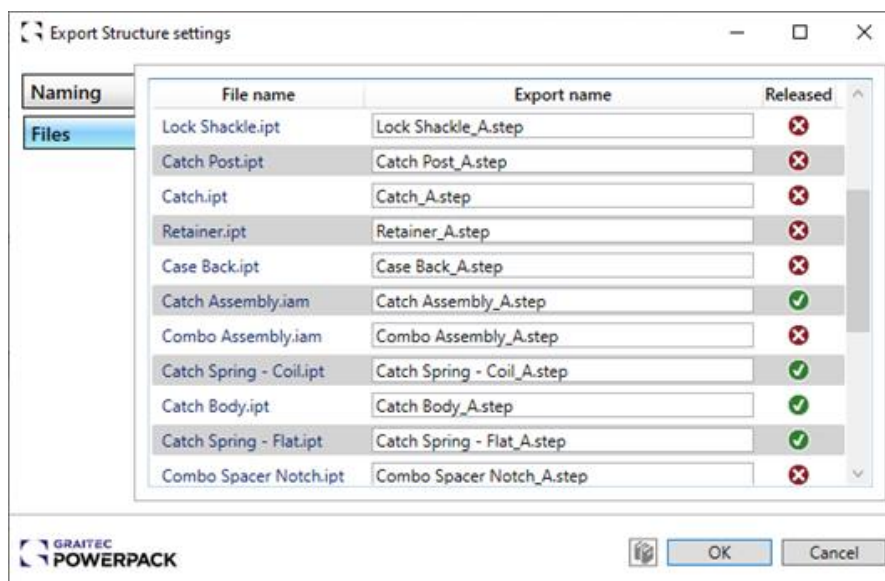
Export Structure settings

Naming
Files

| File name | Export name | Released |
|---|---|---|
| Lock Shackle.ipt | Lock Shackle_A.step | |
| Catch Post.ipt | Catch Post_A.step | |
| Catch.ipt | Catch_A.step | |
| Retainer.ipt | Retainer_A.step | |
| Case Back.ipt | Case Back_A.step | |
| Catch Assembly.iam | Catch Assembly_A.step | |
| Combo Assembly.iam | Combo Assembly_A.step | |
| Catch Spring - Coil.ipt | Catch Spring - Coil_A.step | |
| Catch Body.ipt | Catch Body_A.step | |
| Catch Spring - Flat.ipt | Catch Spring - Flat_A.step | |
| Combo Spacer Notch.ipt | Combo Spacer Notch_A.step | |

GRAITEC POWERPACK

OK
Cancel